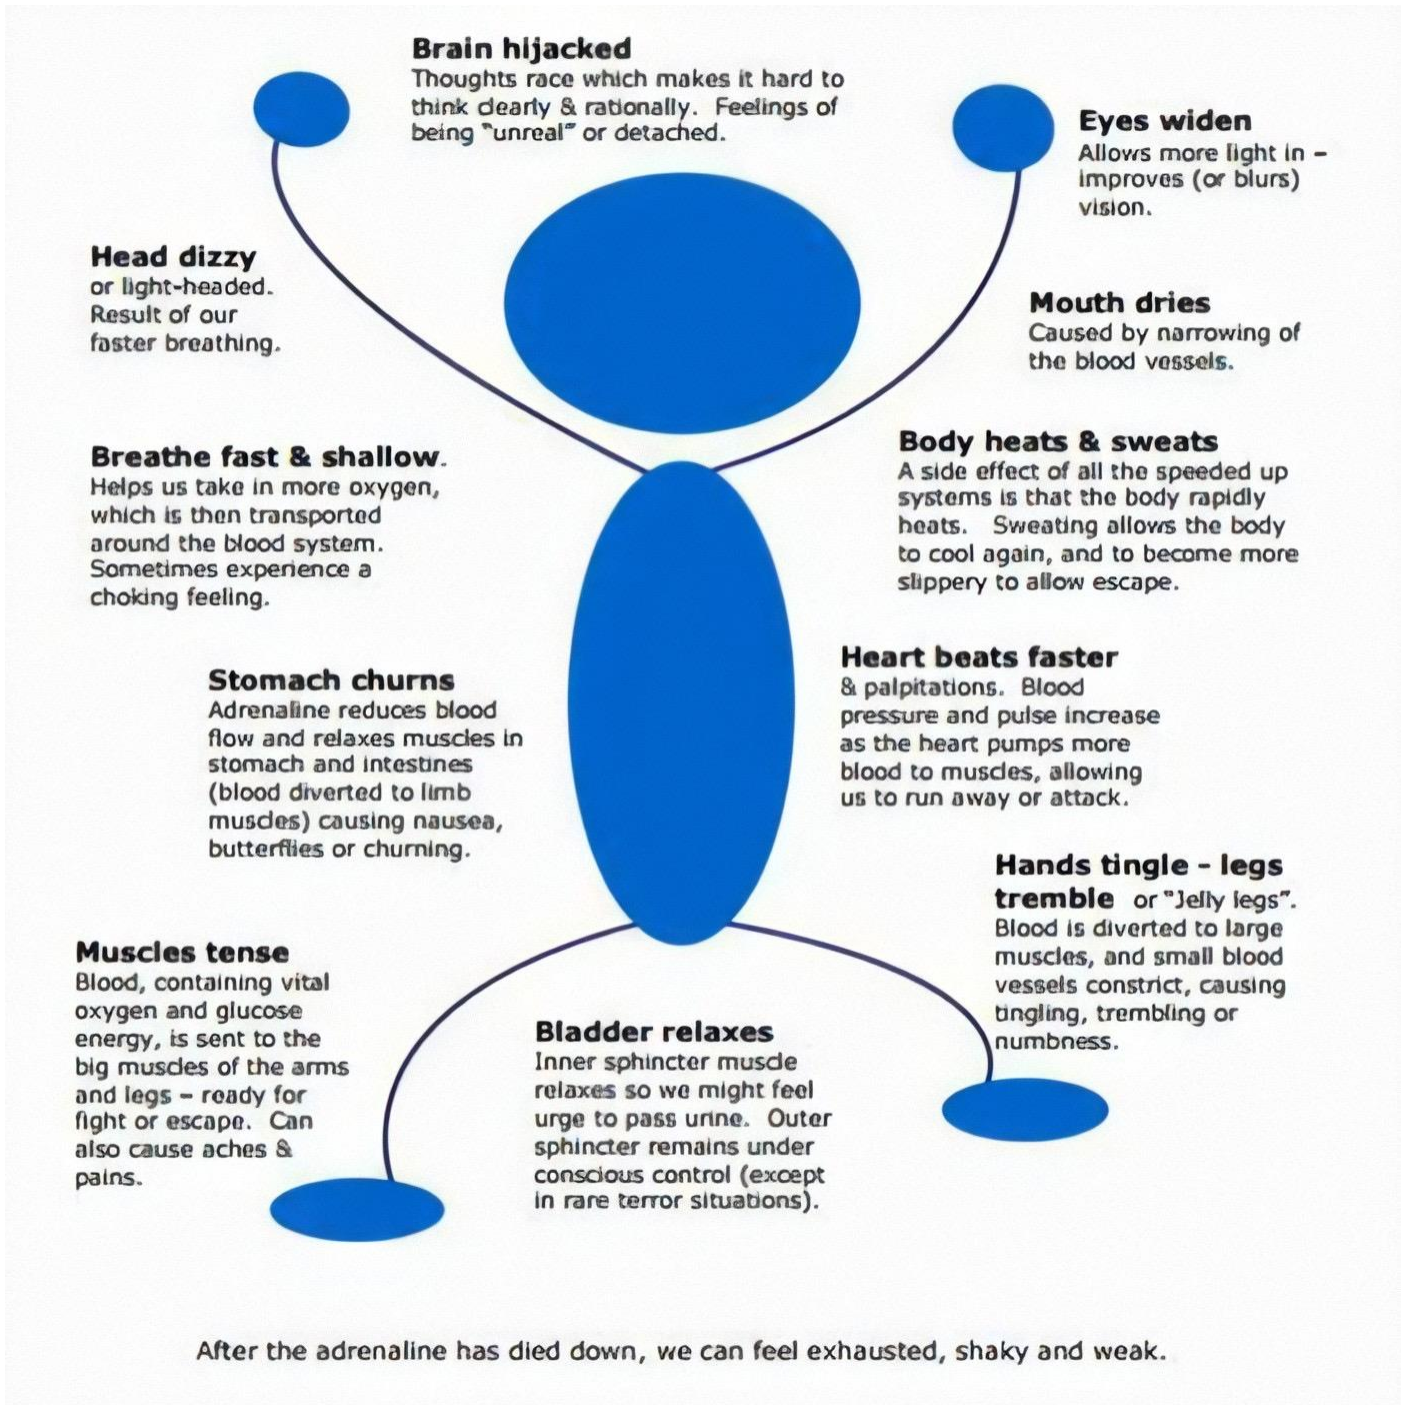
**Brain hijacked**
Thoughts race which makes it hard to think clearly & rationally. Feelings of being "unreal" or detached.

**Eyes widen**
Allows more light in – improves (or blurs) vision.

**Head dizzy**
or light-headed. Result of our faster breathing.

**Mouth dries**
Caused by narrowing of the blood vessels.

**Breathe fast & shallow.**
Helps us take in more oxygen, which is then transported around the blood system. Sometimes experience a choking feeling.

**Body heats & sweats**
A side effect of all the speeded up systems is that the body rapidly heats. Sweating allows the body to cool again, and to become more slippery to allow escape.

**Stomach churns**
Adrenaline reduces blood flow and relaxes muscles in stomach and intestines (blood diverted to limb muscles) causing nausea, butterflies or churning.

**Heart beats faster**
& palpitations. Blood pressure and pulse increase as the heart pumps more blood to muscles, allowing us to run away or attack.

**Hands tingle - legs tremble** or "Jelly legs". Blood is diverted to large muscles, and small blood vessels constrict, causing tingling, trembling or numbness.

**Muscles tense**
Blood, containing vital oxygen and glucose energy, is sent to the big muscles of the arms and legs – ready for fight or escape. Can also cause aches & pains.

**Bladder relaxes**
Inner sphincter muscle relaxes so we might feel urge to pass urine. Outer sphincter remains under conscious control (except in rare terror situations).

After the adrenaline has died down, we can feel exhausted, shaky and weak.